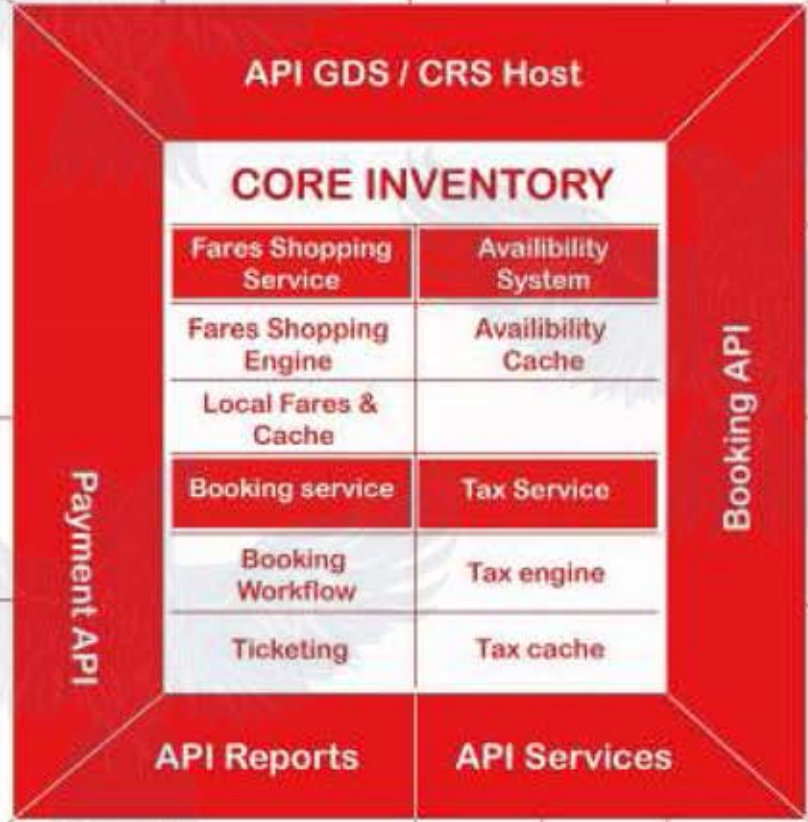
API GDS / CRS Host

CORE INVENTORY

| Fares Shopping Service | Availibility System |
|---|---|
| Fares Shopping Engine | Availibility Cache |
| Local Fares & Cache | |
| Booking service | Tax Service |
| Booking Workflow | Tax engine |
| Ticketing | Tax cache |

Payment API

Booking API

API Reports

API Services